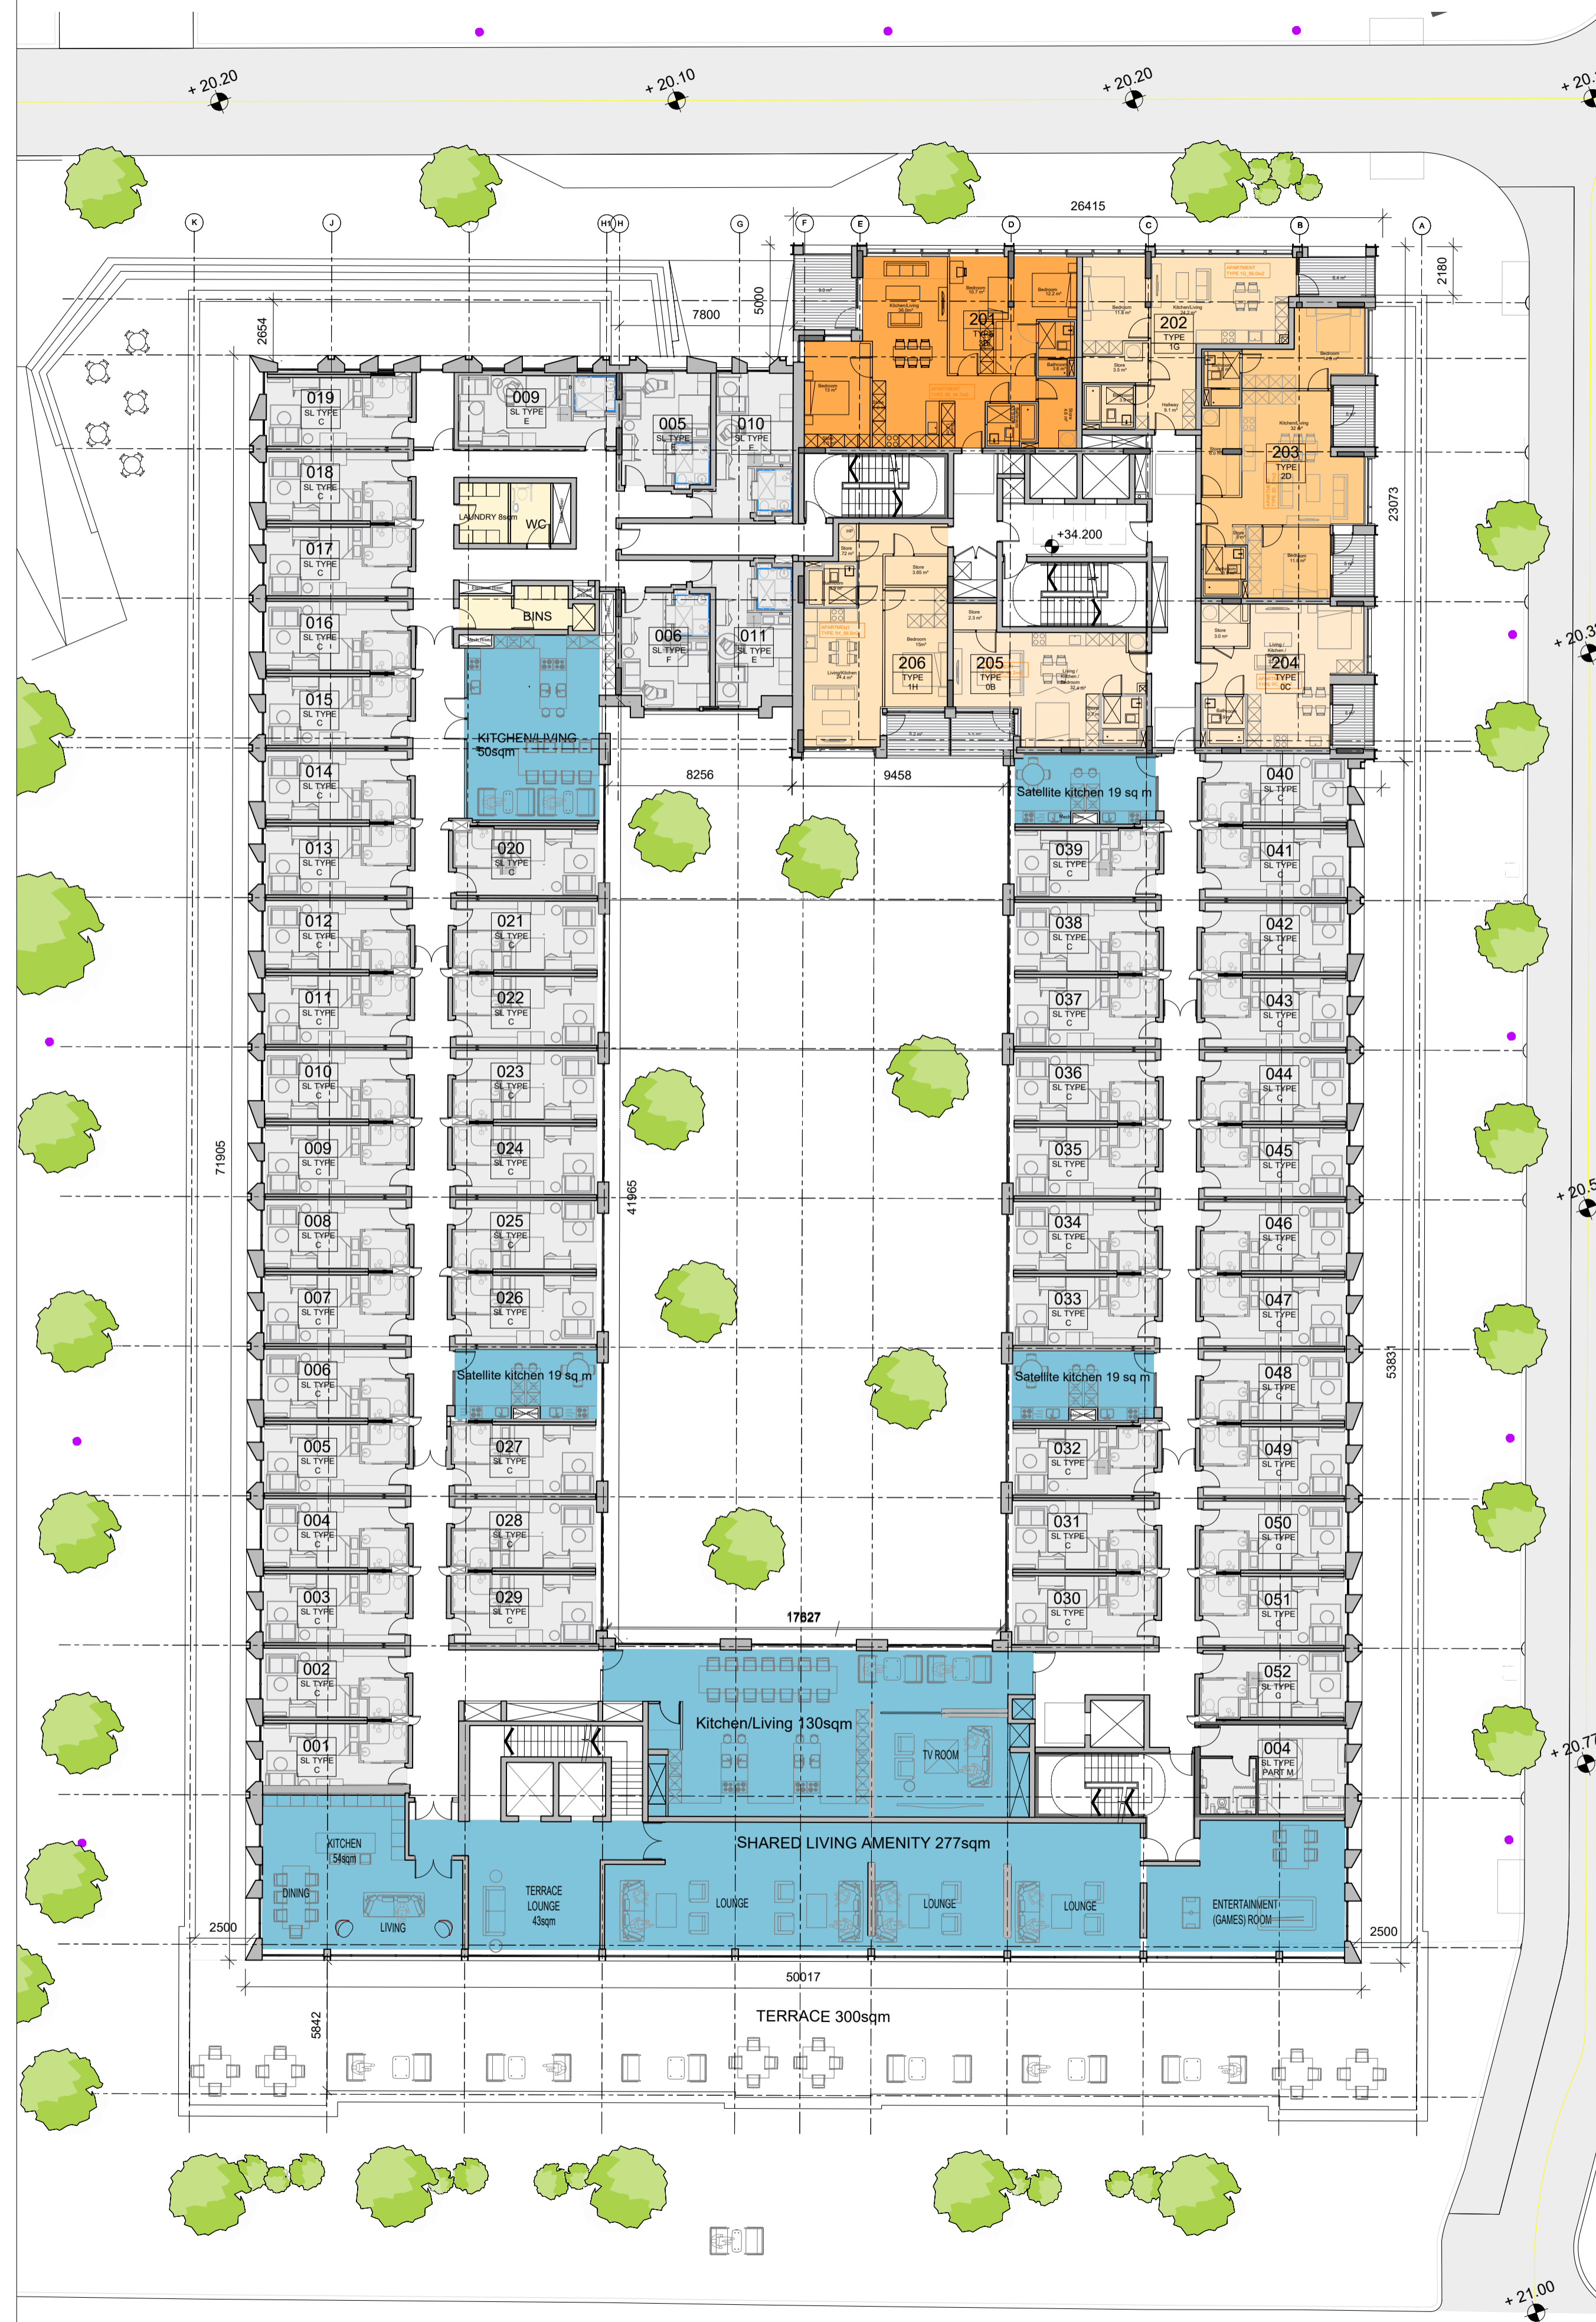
+ 20.20
+ 20.10
+ 20.20
+ 20.

K J H H G F E D C B A

26415
7800
5000
2180
2654

019 SL TYPE C
009 SL TYPE E
005 SL TYPE F
010 SL TYPE E
201 TYPE
202 TYPE 1G
203 TYPE 2D
018 SL TYPE C
LAUNDRY 8sqm
WC
017 SL TYPE C
+34.200
23073
016 SL TYPE C
BINS
006 SL TYPE F
011 SL TYPE E
206 TYPE 1H
205 TYPE 0B
204 TYPE 0C
+ 20.3
015 SL TYPE C
KITCHEN/LIVING 50sqm
014 SL TYPE C
8256
9458
Satellite kitchen 19 sq m
040 SL TYPE C
013 SL TYPE C
020 SL TYPE C
039 SL TYPE C
041 SL TYPE C
012 SL TYPE C
021 SL TYPE C
038 SL TYPE C
042 SL TYPE C
011 SL TYPE C
022 SL TYPE C
037 SL TYPE C
043 SL TYPE C
010 SL TYPE C
023 SL TYPE C
036 SL TYPE C
044 SL TYPE C
009 SL TYPE C
024 SL TYPE C
035 SL TYPE C
045 SL TYPE C
71905
41965
008 SL TYPE C
025 SL TYPE C
034 SL TYPE C
046 SL TYPE C
+ 20.5
007 SL TYPE C
026 SL TYPE C
033 SL TYPE C
047 SL TYPE C
006 SL TYPE C
Satellite kitchen 19 sq m
Satellite kitchen 19 sq m
048 SL TYPE C
53831
005 SL TYPE C
027 SL TYPE C
032 SL TYPE C
049 SL TYPE C
004 SL TYPE C
028 SL TYPE C
031 SL TYPE C
050 SL TYPE C
003 SL TYPE C
029 SL TYPE C
030 SL TYPE C
051 SL TYPE C
17627
002 SL TYPE C
052 SL TYPE C
Kitchen/Living 130sqm
TV ROOM
001 SL TYPE C
004 SL TYPE PART M
+ 20.7
KITCHEN 54sqm
SHARED LIVING AMENITY 277sqm
DINING
TERRACE LOUNGE 43sqm
LOUNGE
LOUNGE
LOUNGE
ENTERTAINMENT (GAMES) ROOM
LIVING
2500
2500
50017
TERRACE 300sqm
5842
+ 21.00